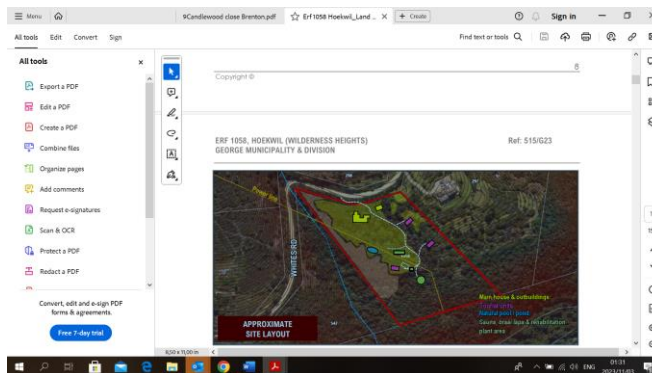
Menu

9Candlewood close Brenton.pdf

Erf1058 Hoekwil_Land ... ×

+ Create

Sign in

All tools Edit Convert Sign

Find text or tools

All tools ×

Export a PDF

Edit a PDF

Create a PDF

Combine files

Organize pages

Add comments

Request e-signatures

Scan & OCR

Protect a PDF

Redact a PDF

Convert, edit and e-sign PDF forms & agreements.

Free 7-day trial

Copyright ©

ERF 1058, HOEKWIL (WILDERNESS HEIGHTS)
GEORGE MUNICIPALITY & DIVISION

Ref: 515/G23

Power line

WHITES RD

APPROXIMATE SITE LAYOUT

Main house & outbuildings
Tourist units
Natural pool / pond
Sauna, braai, lapa & rehabilitation plant area

8,50 x 11,00 in

ENG

01:31
2023/11/03